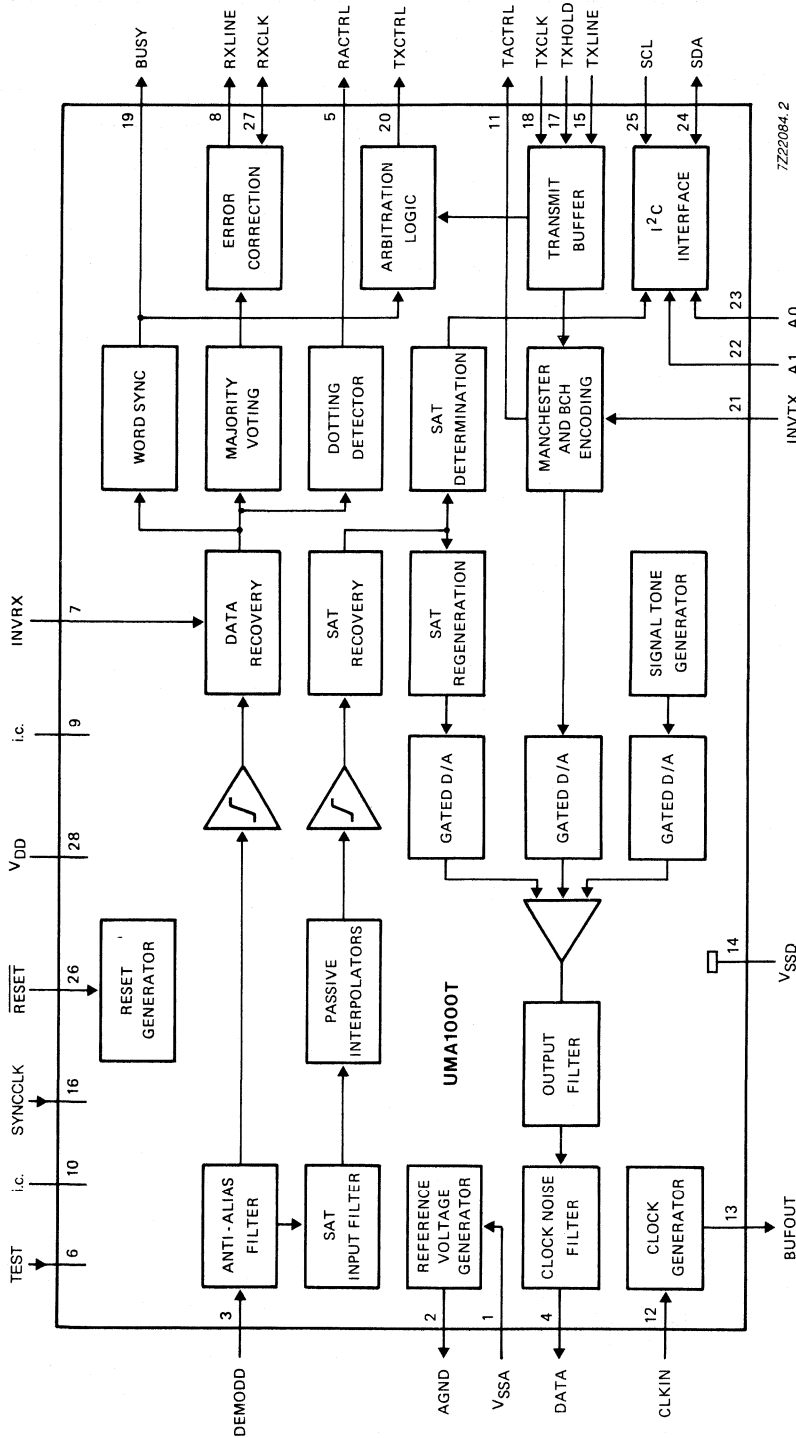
BUSY
19
RXLINE
8
RXCLK
27
RACTRL
5
TXCTRL
20
TACTRL
11
TXCLK
18
TXHOLD
17
TXLINE
15
SCL
25
SDA
24
7Z22084.2

ERROR CORRECTION
ARBITRATION LOGIC
TRANSMIT BUFFER
$I^2C$ INTERFACE

WORD SYNC
MAJORITY VOTING
DOTTING DETECTOR
SAT DETERMINATION
MANCHESTER AND BCH ENCODING

23
A0
22
A1
21
INVTX

INVRX
7
DATA RECOVERY
SAT RECOVERY
SAT REGENERATION
SIGNAL TONE GENERATOR

i.c.
9
GATED D/A
GATED D/A
GATED D/A

$V_{DD}$
28

RESET
26
RESET GENERATOR
PASSIVE INTERPOLATORS
UMA1000T
14
$V_{SSD}$

SYNCCLK
16
OUTPUT FILTER

i.c.
10
TEST
6
ANTI-ALIAS FILTER
SAT INPUT FILTER
REFERENCE VOLTAGE GENERATOR
CLOCK NOISE FILTER
CLOCK GENERATOR
13
BUFOUT

3
DEMODD
2
AGND
1
$V_{SSA}$
4
DATA
12
CLKIN